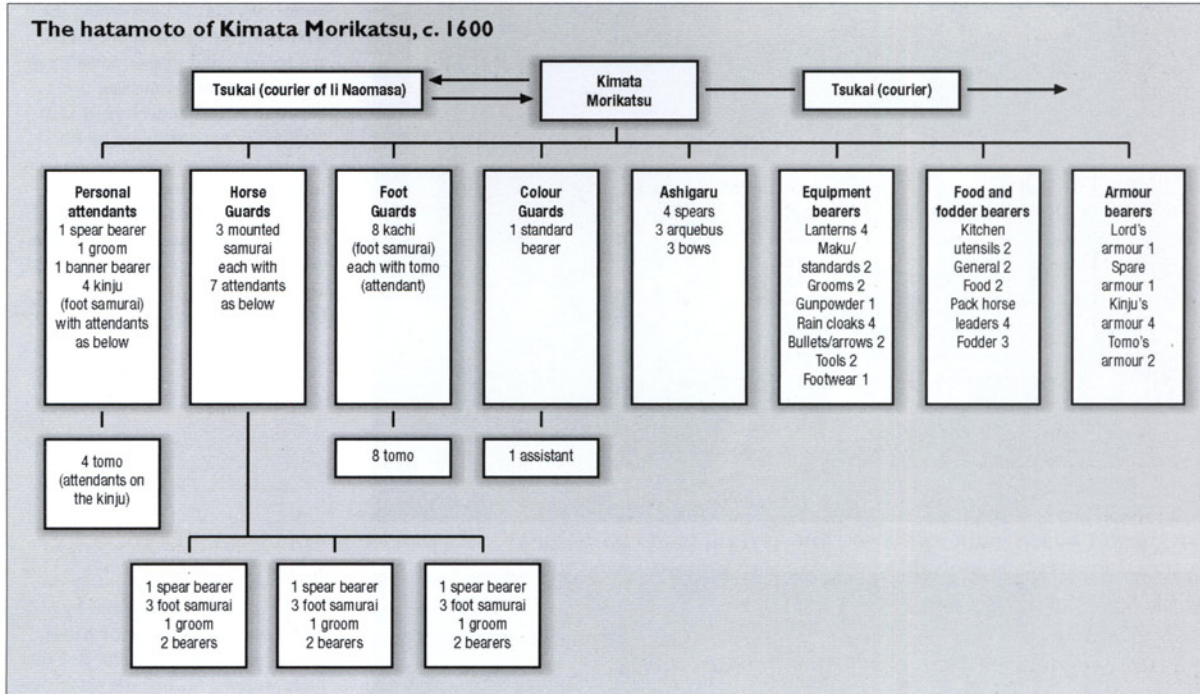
The hatamoto of Kimata Morikatsu, c. 1600

Tsukai (courier of Ii Naomasa)

Kimata Morikatsu

Tsukai (courier)

Personal attendants
1 spear bearer
1 groom
1 banner bearer
4 kinju (foot samurai) with attendants as below

Horse Guards
3 mounted samurai each with 7 attendants as below

Foot Guards
8 kachi (foot samurai) each with tomo (attendant)

Colour Guards
1 standard bearer

Ashigaru
4 spears
3 arquebus
3 bows

Equipment bearers
Lanterns 4
Maku/ standards 2
Grooms 2
Gunpowder 1
Rain cloaks 4
Bullets/arrows 2
Tools 2
Footwear 1

Food and fodder bearers
Kitchen utensils 2
General 2
Food 2
Pack horse leaders 4
Fodder 3

Armour bearers
Lord's armour 1
Spare armour 1
Kinju's armour 4
Tomo's armour 2

4 tomo (attendants on the kinju)

8 tomo

1 assistant

1 spear bearer
3 foot samurai
1 groom
2 bearers

1 spear bearer
3 foot samurai
1 groom
2 bearers

1 spear bearer
3 foot samurai
1 groom
2 bearers